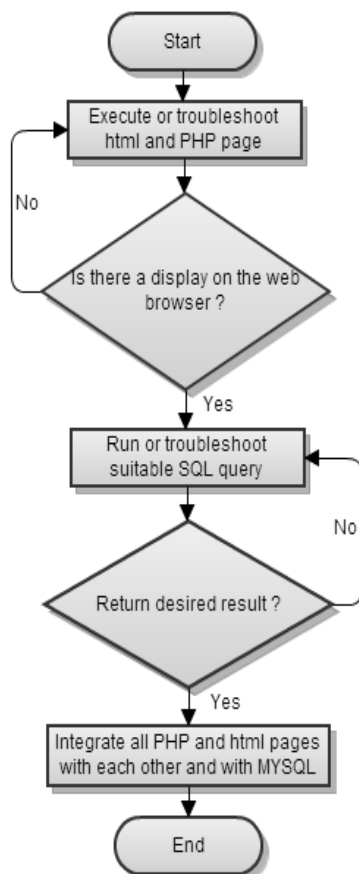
Start

Execute or troubleshoot html and PHP page

No

Is there a display on the web browser ?

Yes

Run or troubleshoot suitable SQL query

No

Return desired result ?

Yes

Integrate all PHP and html pages with each other and with MYSQL

End